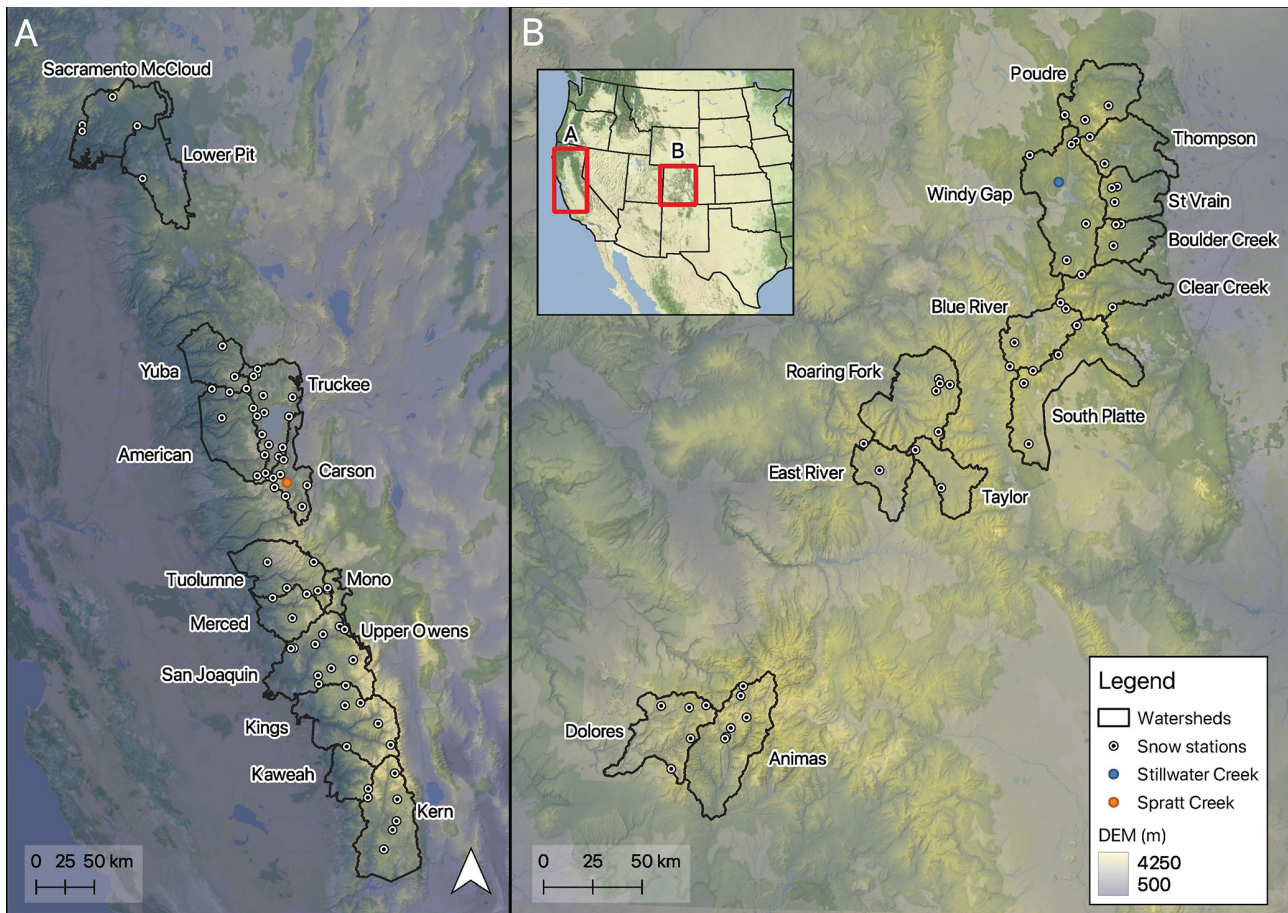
A

Sacramento McCloud
Lower Pit
Yuba
Truckee
American
Carson
Tuolumne
Mono
Merced
Upper Owens
San Joaquin
Kings
Kaweah
Kern

0 25 50 km

B

A
B

Poudre
Thompson
Windy Gap
St Vrain
Boulder Creek
Clear Creek
Blue River
Roaring Fork
South Platte
East River
Taylor
Dolores
Animas

0 25 50 km

Legend
Watersheds
Snow stations
Stillwater Creek
Spratt Creek
DEM (m)
4250
500